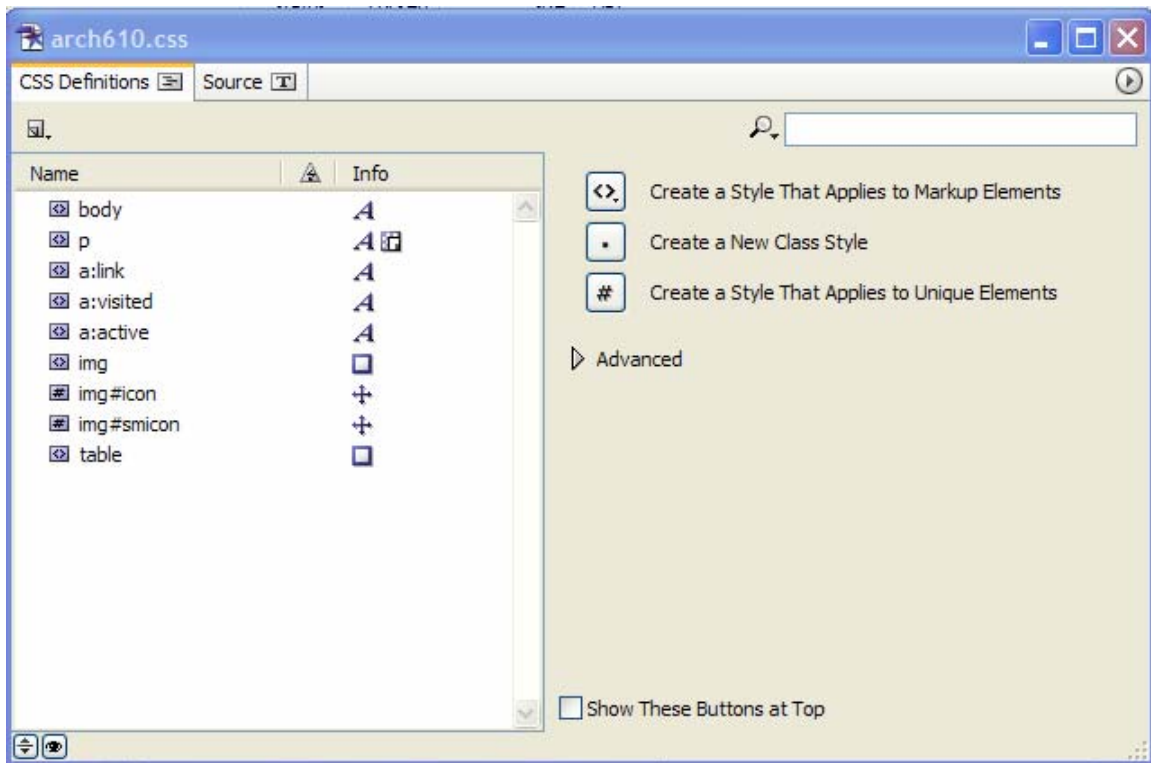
arch610.css

CSS Definitions | Source

| Name | Info |
|---|---|
| body | A |
| p | A |
| a:link | A |
| a:visited | A |
| a:active | A |
| img | |
| img#icon | |
| img#smicon | |
| table | |

<> Create a Style That Applies to Markup Elements

. Create a New Class Style

# Create a Style That Applies to Unique Elements

Advanced

Show These Buttons at Top